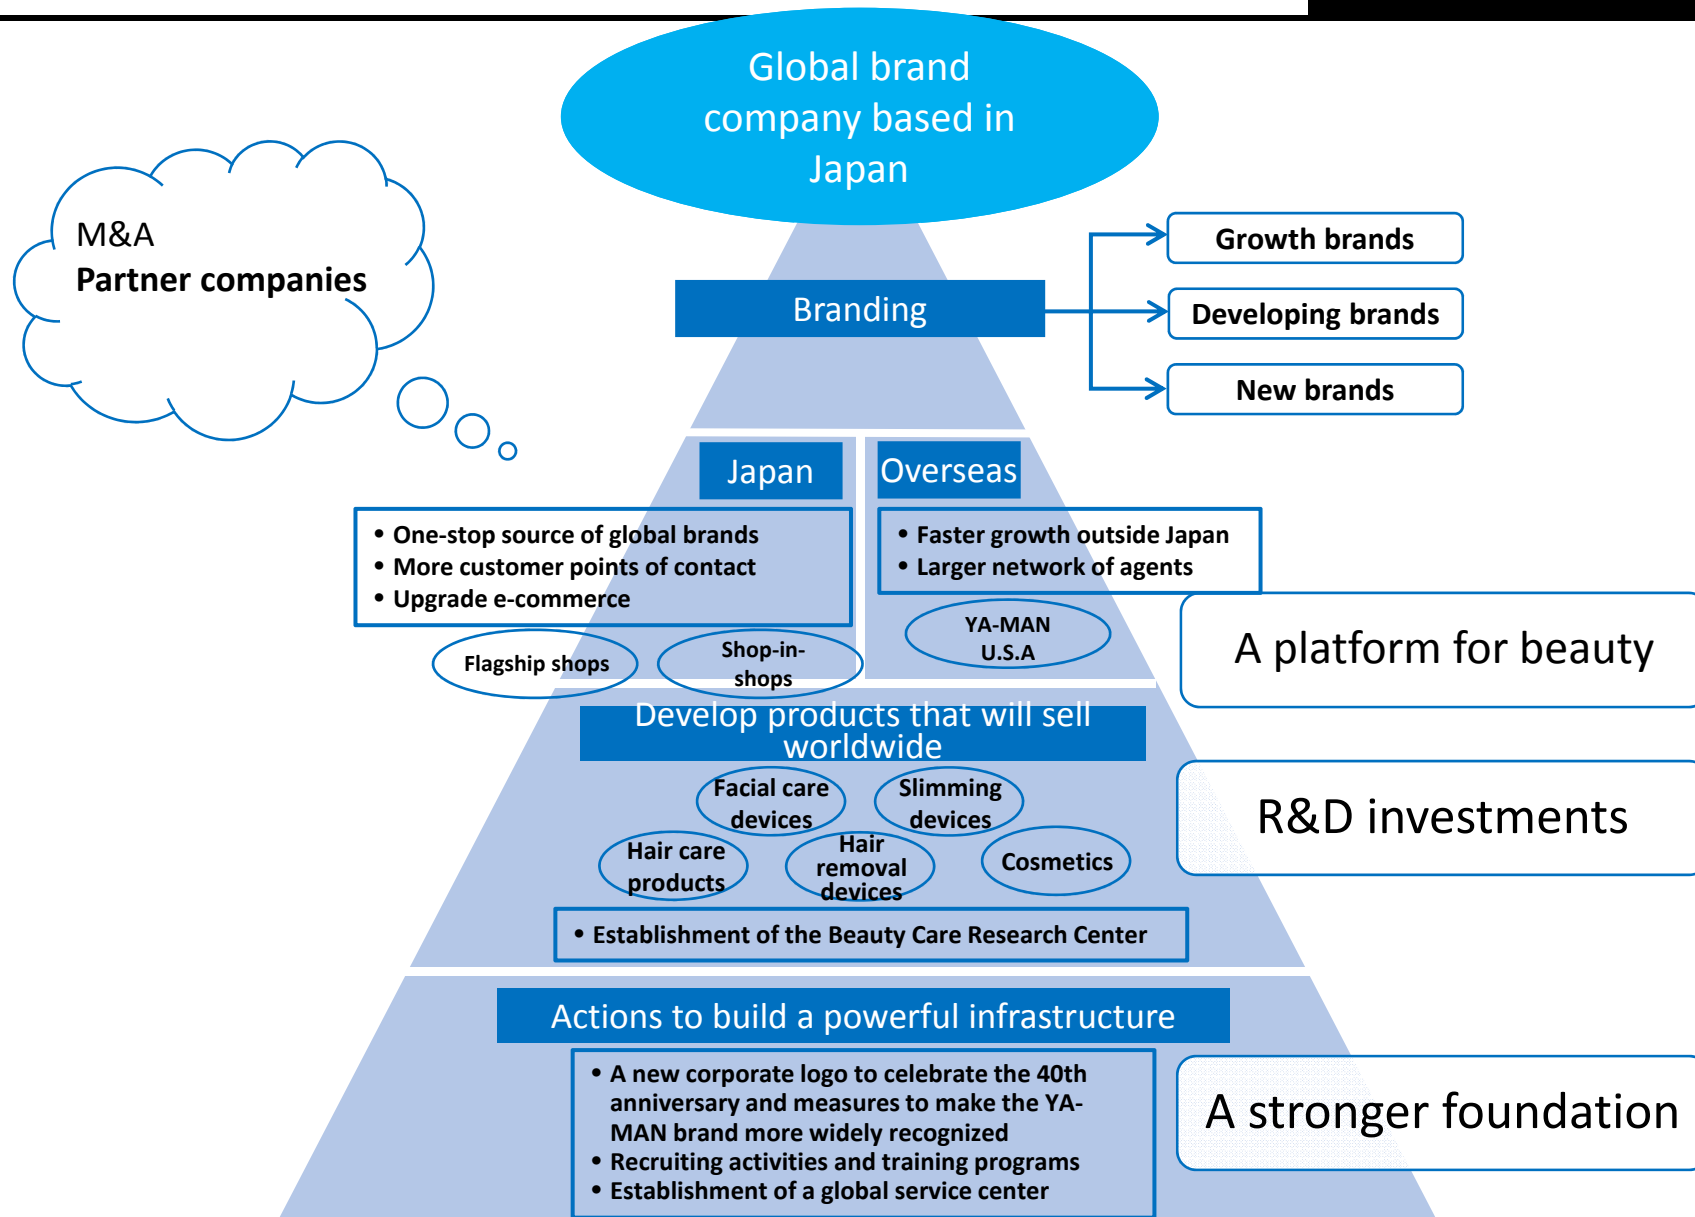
Global brand company based in Japan

M&A
Partner companies

Branding

Growth brands

Developing brands

New brands

Japan

Overseas

• One-stop source of global brands
• More customer points of contact
• Upgrade e-commerce

• Faster growth outside Japan
• Larger network of agents

Flagship shops

Shop-in-shops

YA-MAN U.S.A

A platform for beauty

Develop products that will sell worldwide

Facial care devices

Slimming devices

Hair care products

Hair removal devices

Cosmetics

R&D investments

• Establishment of the Beauty Care Research Center

Actions to build a powerful infrastructure

• A new corporate logo to celebrate the 40th anniversary and measures to make the YA-MAN brand more widely recognized
• Recruiting activities and training programs
• Establishment of a global service center

A stronger foundation